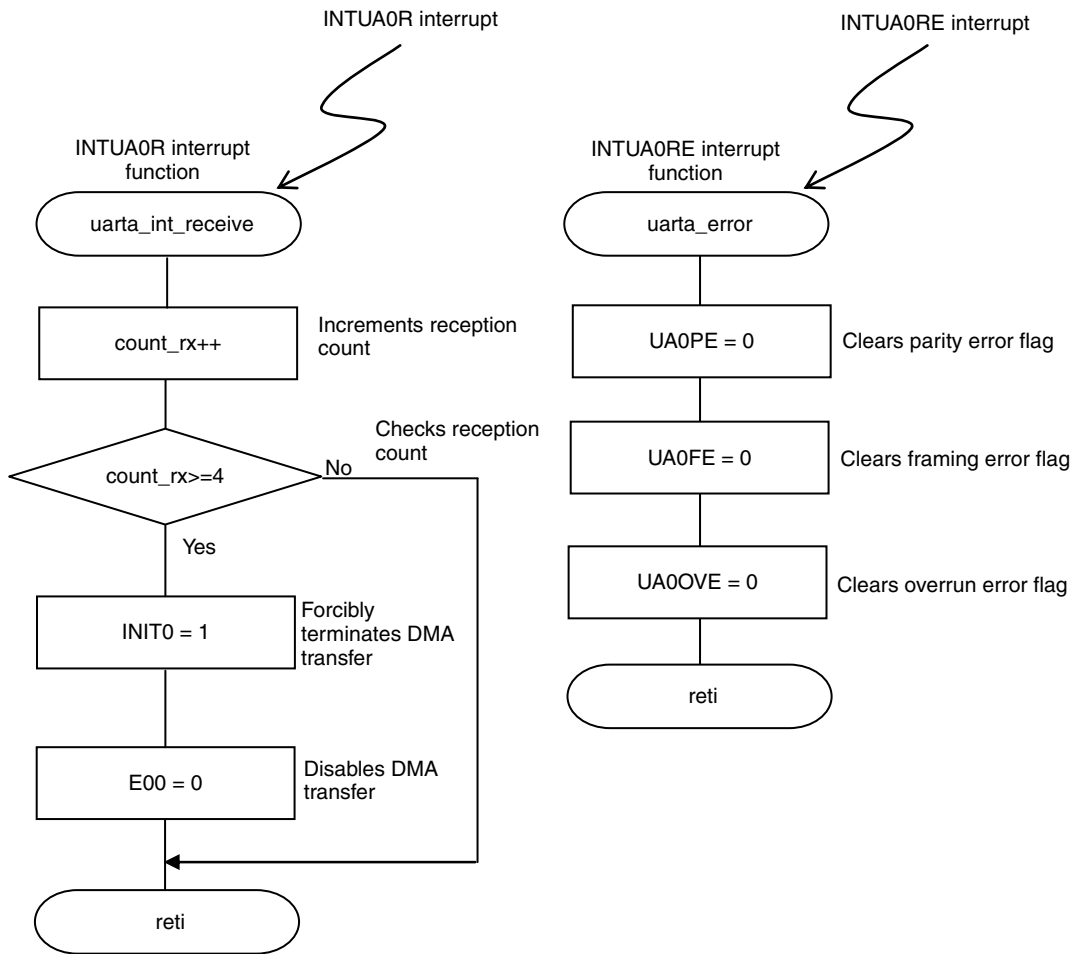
INTUA0R interrupt

INTUA0R interrupt function

uarta_int_receive

count_rx++

Increments reception count

count_rx>=4

Checks reception count

No

Yes

INIT0 = 1

Forcibly terminates DMA transfer

E00 = 0

Disables DMA transfer

reti

INTUA0RE interrupt

INTUA0RE interrupt function

uarta_error

UA0PE = 0

Clears parity error flag

UA0FE = 0

Clears framing error flag

UA0OVE = 0

Clears overrun error flag

reti